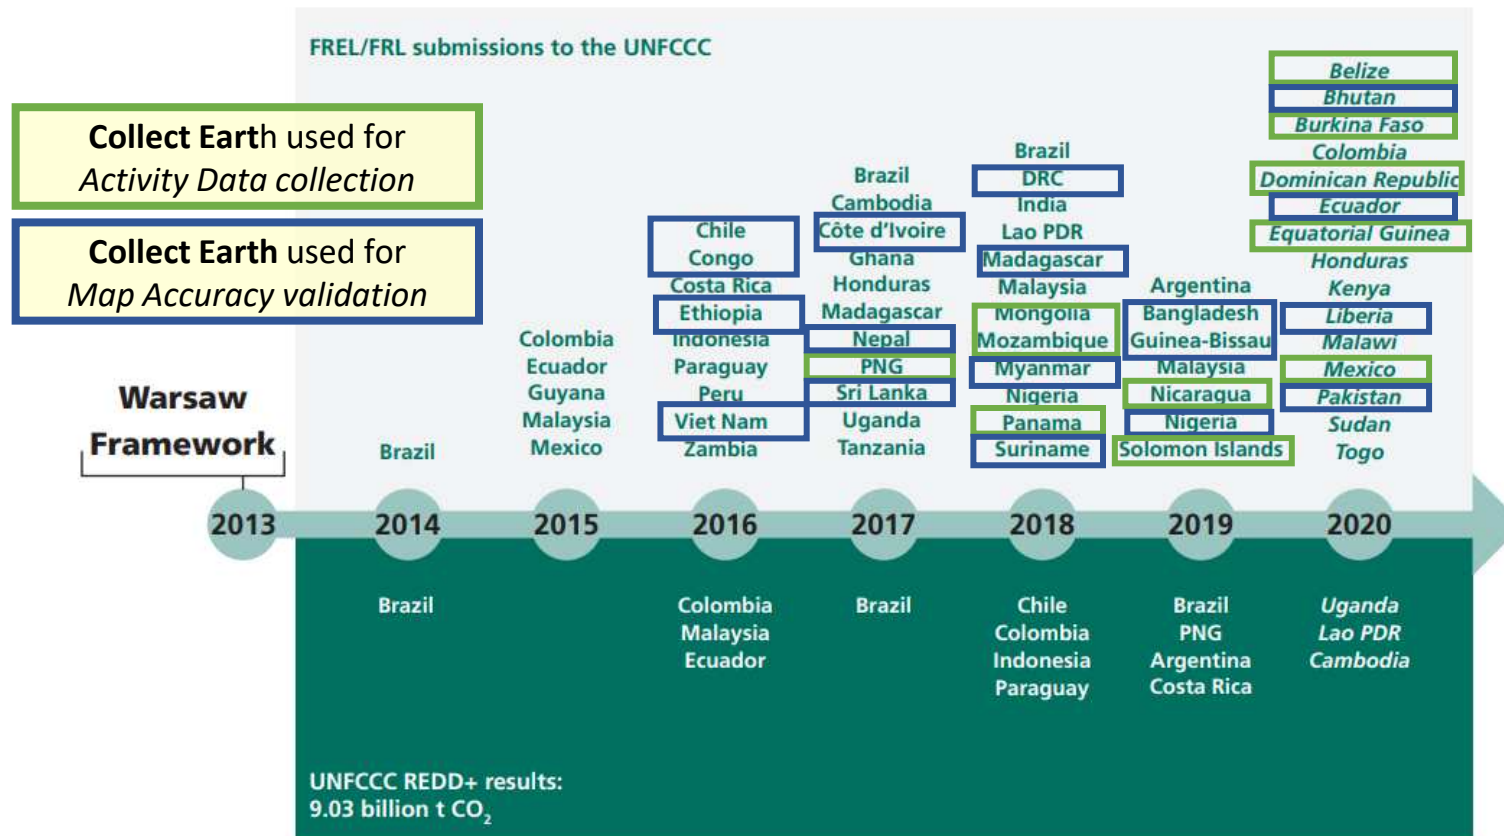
FREL/FRL submissions to the UNFCCC

Collect Earth used for
Activity Data collection

Collect Earth used for
Map Accuracy validation

Warsaw Framework

2013

2014
Brazil

2015
Colombia
Ecuador
Guyana
Malaysia
Mexico

2016
Chile
Congo
Costa Rica
Ethiopia
Indonesia
Paraguay
Peru
Viet Nam
Zambia

2017
Brazil
Cambodia
Côte d'Ivoire
Ghana
Honduras
Madagascar
Nepal
PNG
Sri Lanka
Uganda
Tanzania

2018
Brazil
DRC
India
Lao PDR
Madagascar
Malaysia
Mongolia
Mozambique
Myanmar
Nigeria
Panama
Suriname

2019
Argentina
Bangladesh
Guinea-Bissau
Malaysia
Nicaragua
Nigeria
Solomon Islands

2020
Belize
Bhutan
Burkina Faso
Colombia
Dominican Republic
Ecuador
Equatorial Guinea
Honduras
Kenya
Liberia
Malawi
Mexico
Pakistan
Sudan
Togo

2014
Brazil

2016
Colombia
Malaysia
Ecuador

2017
Brazil

2018
Chile
Colombia
Indonesia
Paraguay

2019
Brazil
PNG
Argentina
Costa Rica

2020
Uganda
Lao PDR
Cambodia

UNFCCC REDD+ results:
9.03 billion t $CO_2$